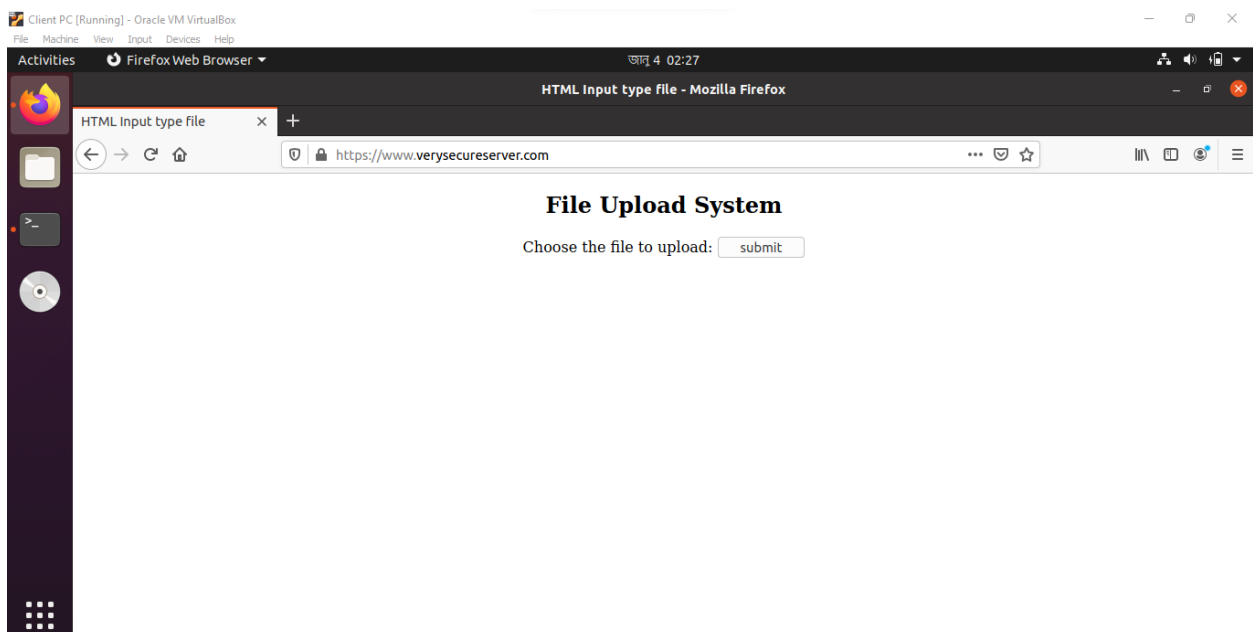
Client PC [Running] - Oracle VM VirtualBox
File Machine View Input Devices Help
Activities
Firefox Web Browser
জানু 4 02:27
HTML Input type file - Mozilla Firefox
HTML Input type file
https://www.verysecureserver.com

File Upload System

Choose the file to upload: submit